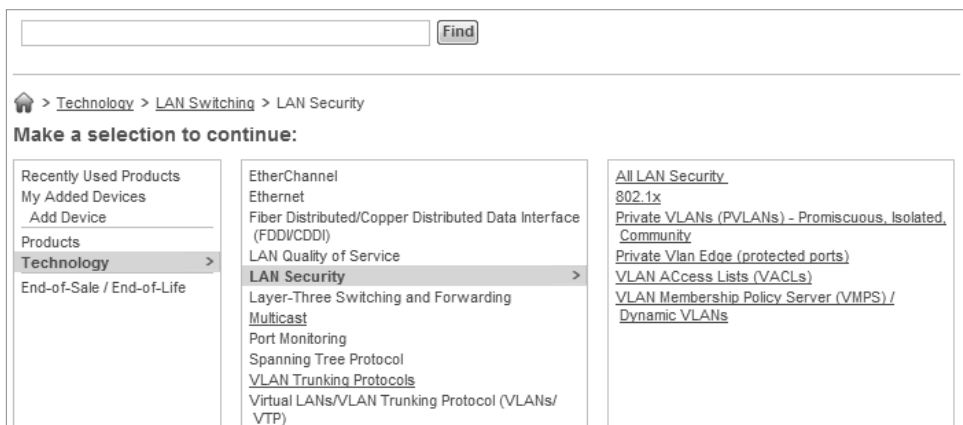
Find

> Technology > LAN Switching > LAN Security

Make a selection to continue:

Recently Used Products
My Added Devices
Add Device
Products
Technology >
End-of-Sale / End-of-Life

EtherChannel
Ethernet
Fiber Distributed/Copper Distributed Data Interface (FDDI/CDDI)
LAN Quality of Service
LAN Security >
Layer-Three Switching and Forwarding
Multicast
Port Monitoring
Spanning Tree Protocol
VLAN Trunking Protocols
Virtual LANs/VLAN Trunking Protocol (VLANs/VTP)

All LAN Security
802.1x
Private VLANs (PVLANs) - Promiscuous, Isolated, Community
Private Vlan Edge (protected ports)
VLAN ACcess Lists (VACLs)
VLAN Membership Policy Server (VMPS) / Dynamic VLANs